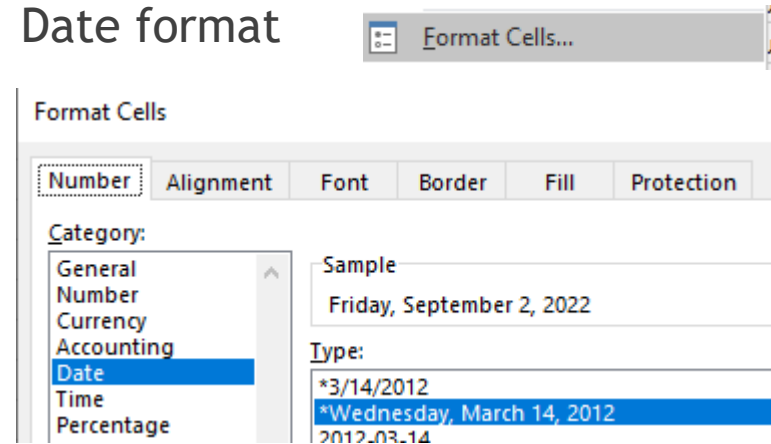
Date format

Format Cells...

Format Cells

Number | Alignment | Font | Border | Fill | Protection

Category:

General
Number
Currency
Accounting
Date
Time
Percentage

Sample

Friday, September 2, 2022

Type:

*3/14/2012
*Wednesday, March 14, 2012
2012-03-14